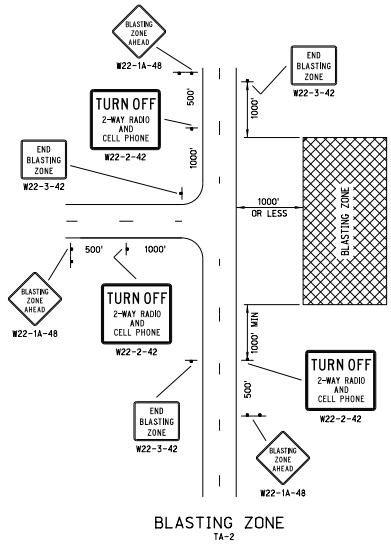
BLASTING ZONE AHEAD
W22-1A-48

END BLASTING ZONE
W22-3-42

500'

TURN OFF
2-WAY RADIO AND CELL PHONE
W22-2-42

1000'

1000'

END BLASTING ZONE
W22-3-42

BLASTING ZONE

1000'
OR LESS

500'

1000'

BLASTING ZONE AHEAD
W22-1A-48

TURN OFF
2-WAY RADIO AND CELL PHONE
W22-2-42

1000' MIN

TURN OFF
2-WAY RADIO AND CELL PHONE
W22-2-42

500'

END BLASTING ZONE
W22-3-42

BLASTING ZONE AHEAD
W22-1A-48

BLASTING ZONE
TA-2